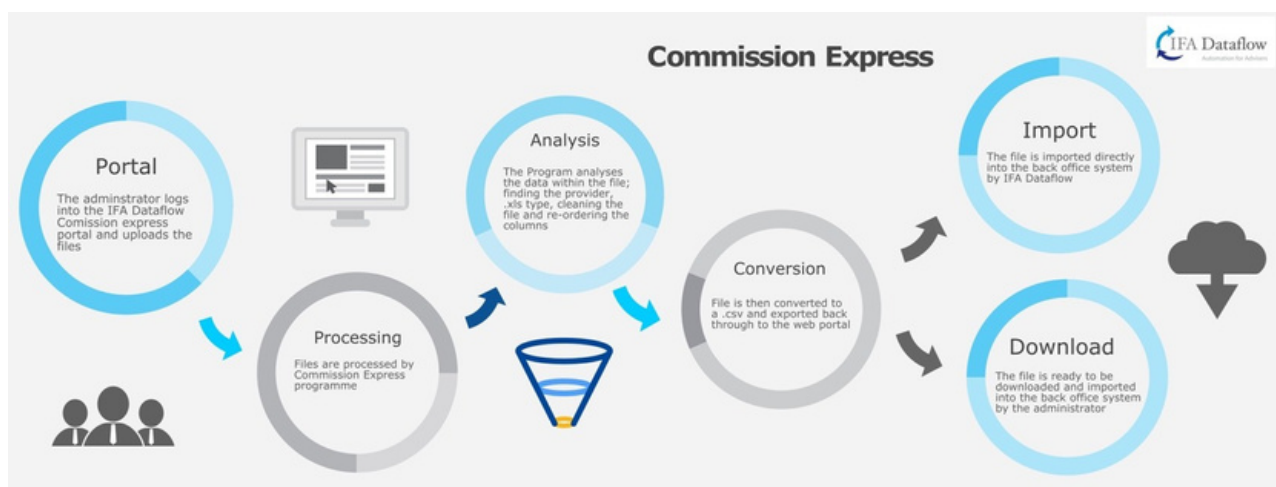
Commission Express

IFA Dataflow
Automation for Advisers

Portal
The adminstrator logs into the IFA Dataflow Comission express portal and uploads the files

Processing
Files are processed by Commission Express programme

Analysis
The Program analyses the data within the file; finding the provider, .xls type, cleaning the file and re-ordering the columns

Conversion
File is then converted to a .csv and exported back through to the web portal

Import
The file is imported directly into the back office system by IFA Dataflow

Download
The file is ready to be downloaded and imported into the back office system by the administrator